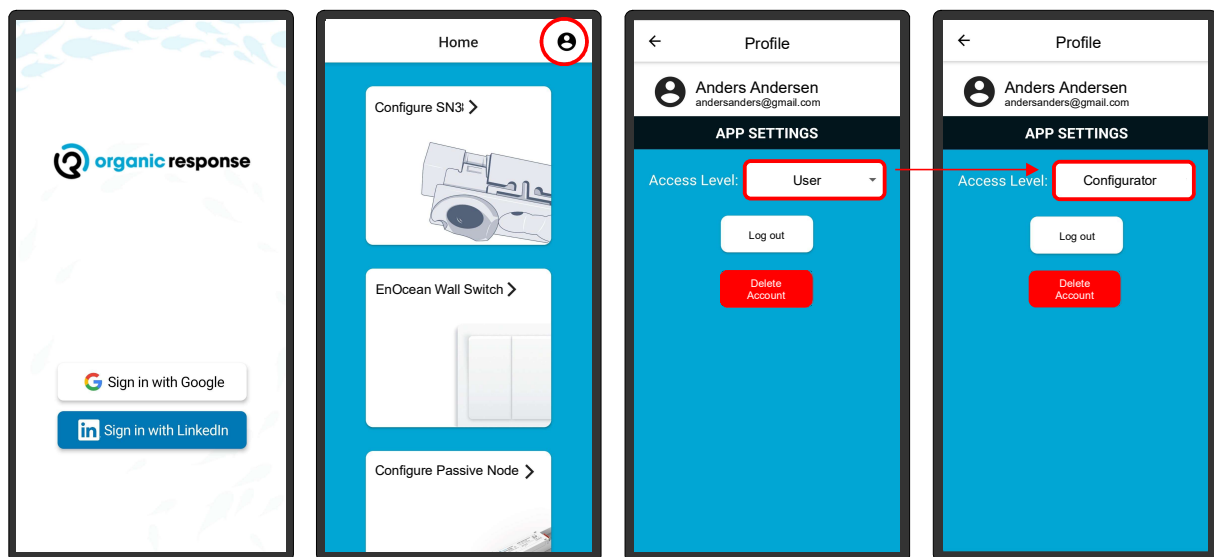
organic response

Sign in with Google

Sign in with LinkedIn

Home

Configure SN3

EnOcean Wall Switch

Configure Passive Node

Profile

Anders Andersen
andersanders@gmail.com

APP SETTINGS

Access Level: User

Log out

Delete Account

Profile

Anders Andersen
andersanders@gmail.com

APP SETTINGS

Access Level: Configurator

Log out

Delete Account